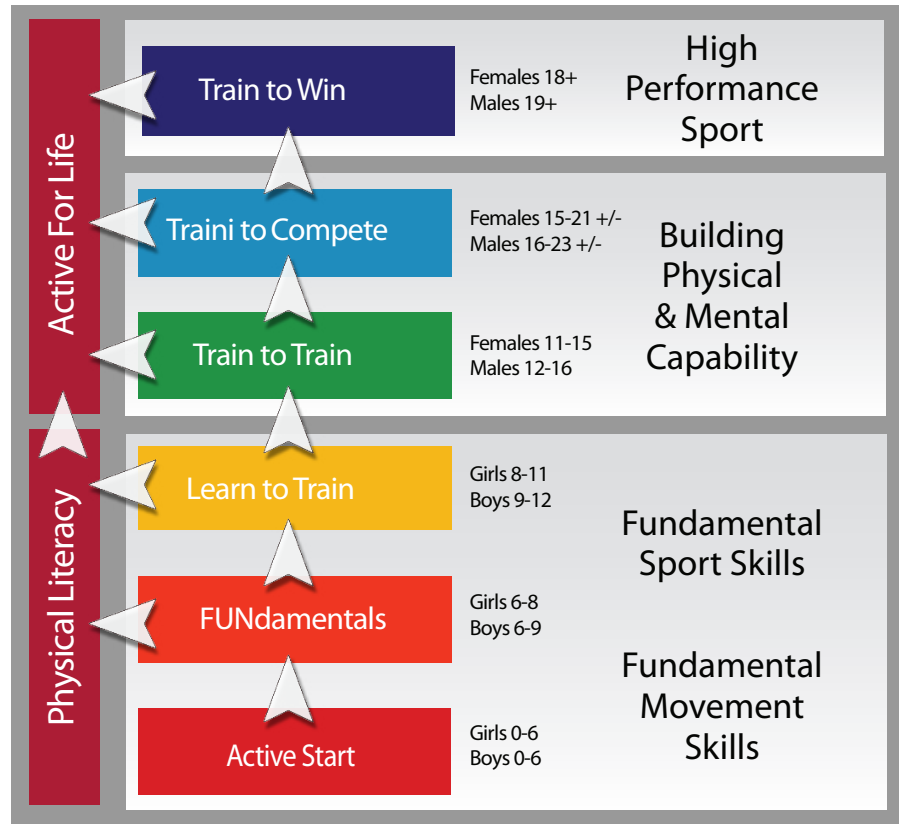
Active For Life

Physical Literacy

Train to Win

Females 18+
Males 19+

High Performance Sport

Traini to Compete

Females 15-21 +/-
Males 16-23 +/-

Building Physical & Mental Capability

Train to Train

Females 11-15
Males 12-16

Learn to Train

Girls 8-11
Boys 9-12

Fundamental Sport Skills

FUNdamentals

Girls 6-8
Boys 6-9

Fundamental Movement Skills

Active Start

Girls 0-6
Boys 0-6